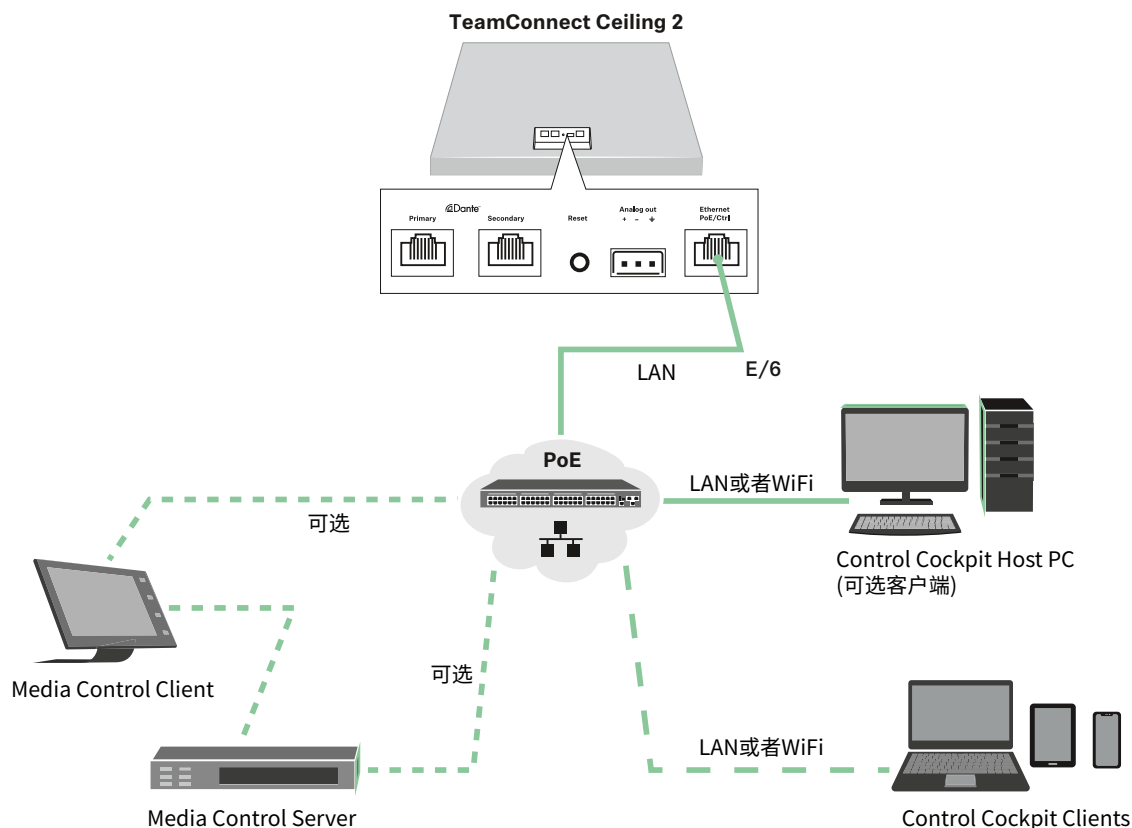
TeamConnect Ceiling 2

Dante
Primary
Secondary
Reset
Analog out
+ - ⏚
Ethernet
PoE/Ctrl

LAN
E/6

PoE

LAN或者WiFi

可选

Control Cockpit Host PC
(可选客户端)

Media Control Client

可选

LAN或者WiFi

Media Control Server

Control Cockpit Clients